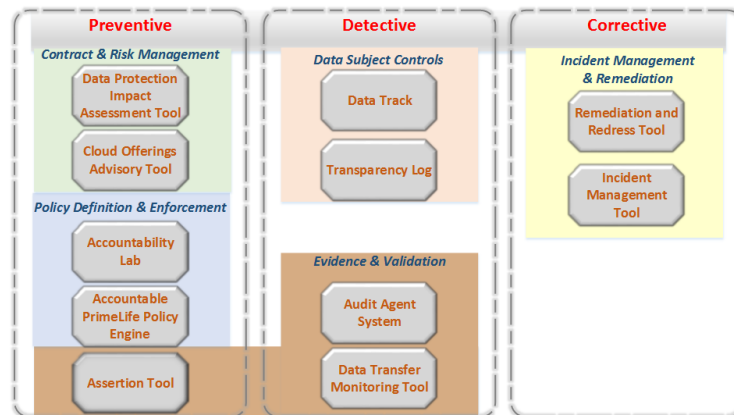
Preventive

Contract & Risk Management

Data Protection Impact Assessment Tool

Cloud Offerings Advisory Tool

Policy Definition & Enforcement

Accountability Lab

Accountable PrimeLife Policy Engine

Assertion Tool

Detective

Data Subject Controls

Data Track

Transparency Log

Evidence & Validation

Audit Agent System

Data Transfer Monitoring Tool

Corrective

Incident Management & Remediation

Remediation and Redress Tool

Incident Management Tool